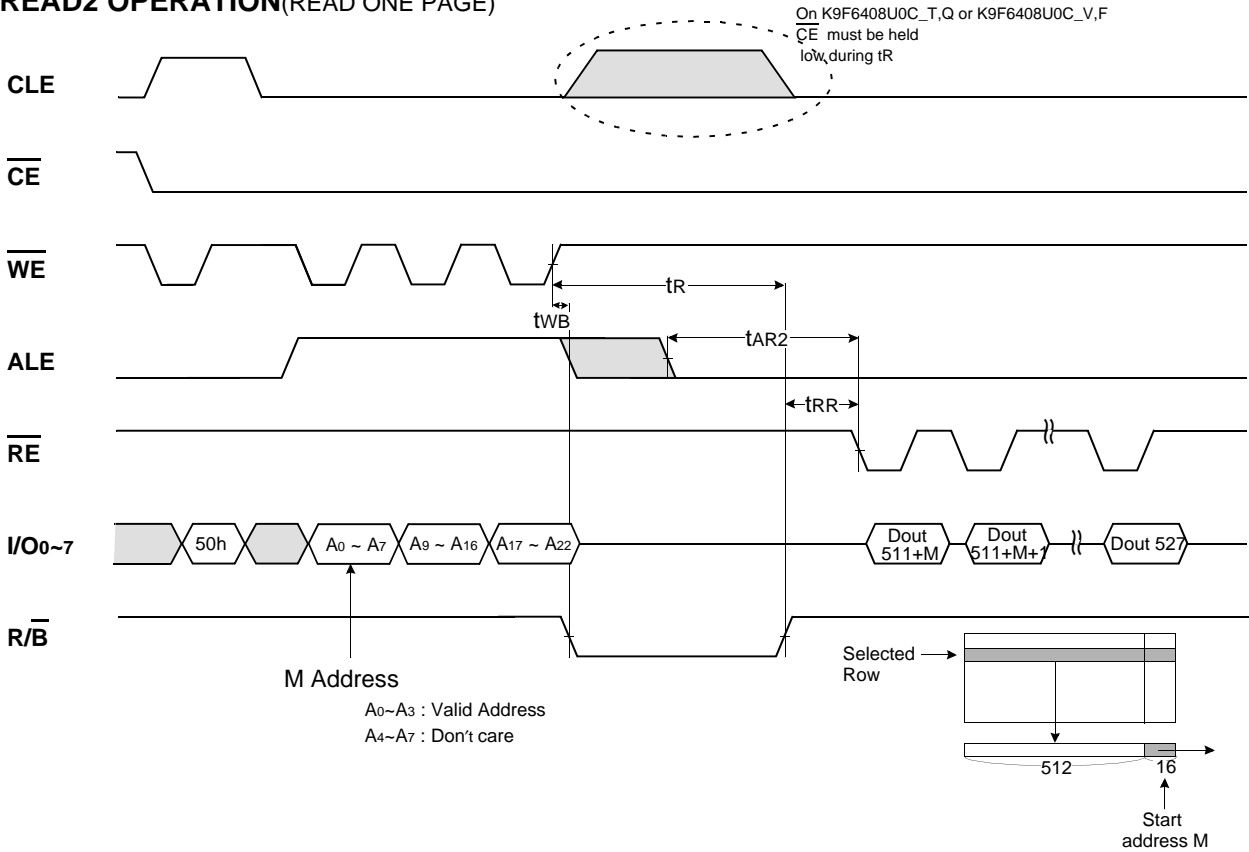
READ2 OPERATION(READ ONE PAGE)

On K9F6408U0C_T,Q or K9F6408U0C_V,F $\overline{CE}$ must be held low during tR

CLE

$\overline{CE}$

$\overline{WE}$

tR

tWB

ALE

tAR2

tRR

$\overline{RE}$

I/O0~7

50h

A0 ~ A7

A9 ~ A16

A17 ~ A22

Dout 511+M

Dout 511+M+1

Dout 527

R/$\overline{B}$

M Address

A0~A3 : Valid Address

A4~A7 : Don′t care

Selected Row

512

16

Start address M